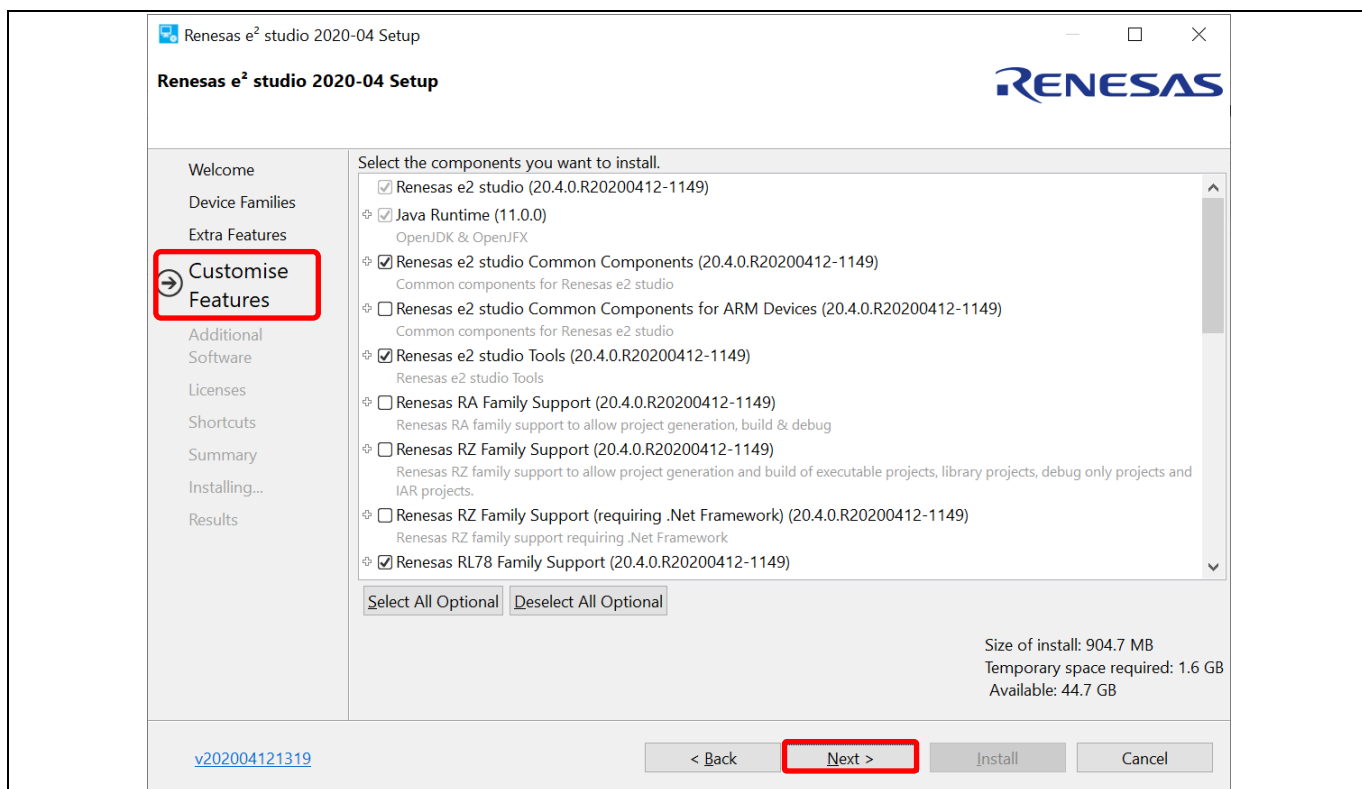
Renesas e² studio 2020-04 Setup

Renesas e² studio 2020-04 Setup

RENESAS

Welcome
Device Families
Extra Features
Customise Features
Additional Software
Licenses
Shortcuts
Summary
Installing...
Results

Select the components you want to install.

Renesas e2 studio (20.4.0.R20200412-1149)

Java Runtime (11.0.0)
OpenJDK & OpenJFX

Renesas e2 studio Common Components (20.4.0.R20200412-1149)
Common components for Renesas e2 studio

Renesas e2 studio Common Components for ARM Devices (20.4.0.R20200412-1149)
Common components for Renesas e2 studio

Renesas e2 studio Tools (20.4.0.R20200412-1149)
Renesas e2 studio Tools

Renesas RA Family Support (20.4.0.R20200412-1149)
Renesas RA family support to allow project generation, build & debug

Renesas RZ Family Support (20.4.0.R20200412-1149)
Renesas RZ family support to allow project generation and build of executable projects, library projects, debug only projects and IAR projects.

Renesas RZ Family Support (requiring .Net Framework) (20.4.0.R20200412-1149)
Renesas RZ family support requiring .Net Framework

Renesas RL78 Family Support (20.4.0.R20200412-1149)

Select All Optional
Deselect All Optional

Size of install: 904.7 MB
Temporary space required: 1.6 GB
Available: 44.7 GB

v202004121319

< Back
Next >
Install
Cancel